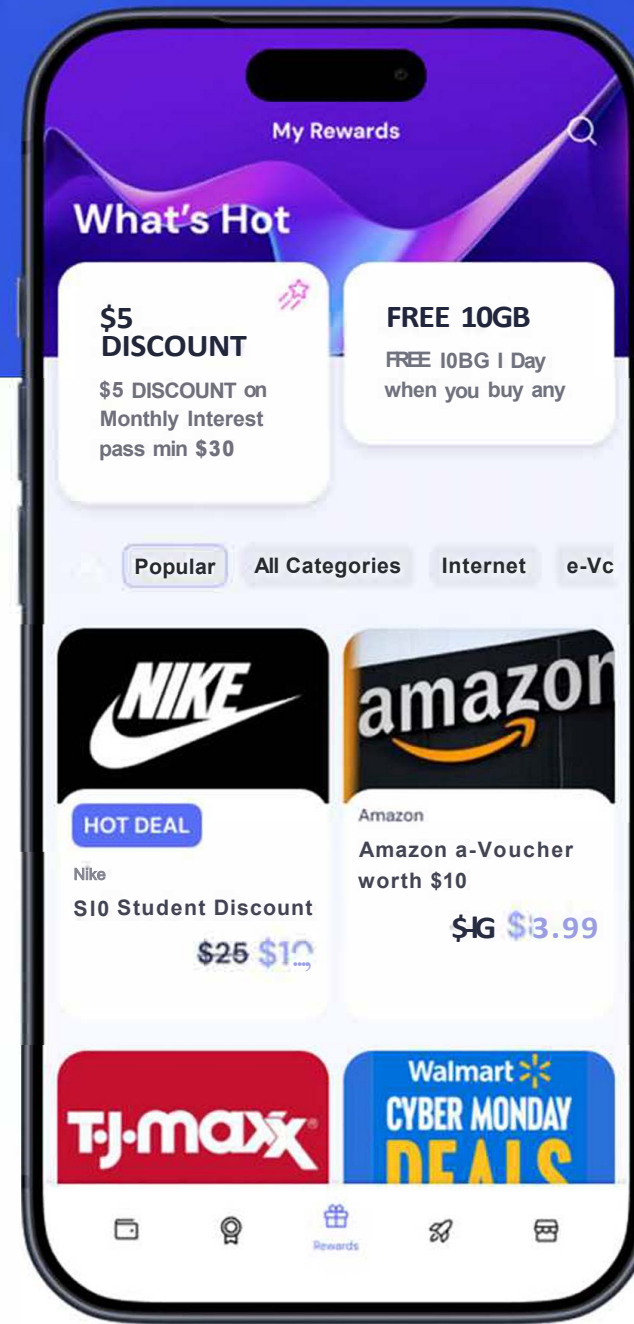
My Rewards

What's Hot

$5 DISCOUNT
$5 DISCOUNT on Monthly Interest pass min $30

FREE 10GB
FREE I0BG I Day when you buy any

Popular
All Categories
Internet
e-Vc

NIKE

HOT DEAL
Nike
SI0 Student Discount
$25 $1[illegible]

amazon

Amazon
Amazon a-Voucher worth $10
$IG $3.99

TJ·maxx

Walmart
CYBER MONDAY DEALS

Rewards